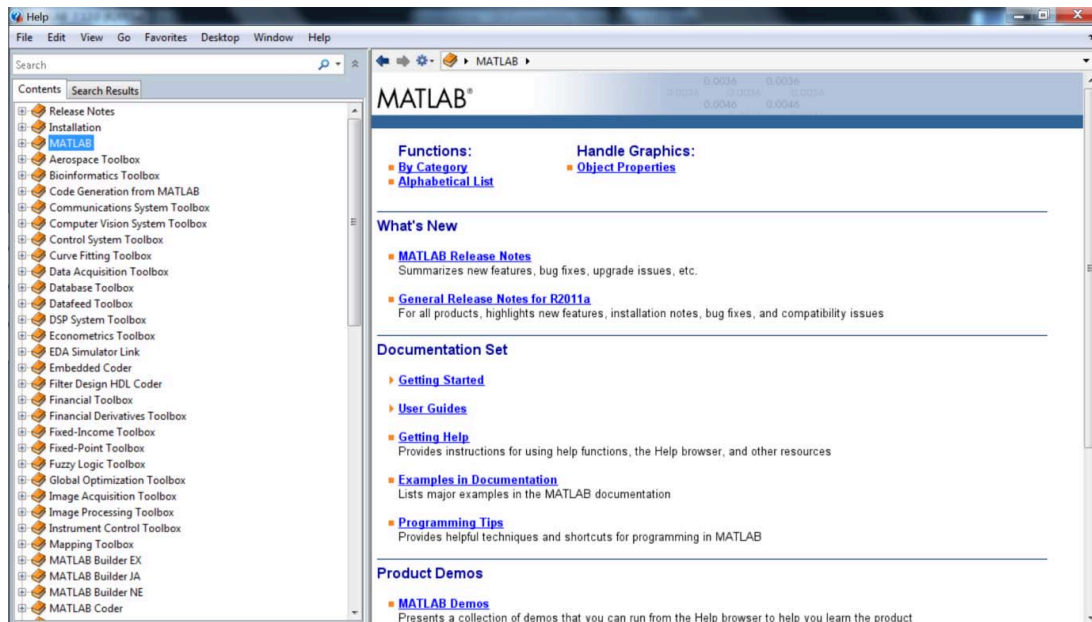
Help

File Edit View Go Favorites Desktop Window Help

Search

Contents Search Results

Release Notes
Installation
MATLAB
Aerospace Toolbox
Bioinformatics Toolbox
Code Generation from MATLAB
Communications System Toolbox
Computer Vision System Toolbox
Control System Toolbox
Curve Fitting Toolbox
Data Acquisition Toolbox
Database Toolbox
Datafeed Toolbox
DSP System Toolbox
Econometrics Toolbox
EDA Simulator Link
Embedded Coder
Filter Design HDL Coder
Financial Toolbox
Financial Derivatives Toolbox
Fixed-Income Toolbox
Fixed-Point Toolbox
Fuzzy Logic Toolbox
Global Optimization Toolbox
Image Acquisition Toolbox
Image Processing Toolbox
Instrument Control Toolbox
Mapping Toolbox
MATLAB Builder EX
MATLAB Builder JA
MATLAB Builder NE
MATLAB Coder

MATLAB ▸

MATLAB®

0.0036 0.0036 0.0036 0.0036 0.0036 0.0046 0.0046

Functions:
By Category
Alphabetical List

Handle Graphics:
Object Properties

What's New

MATLAB Release Notes
Summarizes new features, bug fixes, upgrade issues, etc.

General Release Notes for R2011a
For all products, highlights new features, installation notes, bug fixes, and compatibility issues

Documentation Set

Getting Started

User Guides

Getting Help
Provides instructions for using help functions, the Help browser, and other resources

Examples in Documentation
Lists major examples in the MATLAB documentation

Programming Tips
Provides helpful techniques and shortcuts for programming in MATLAB

Product Demos

MATLAB Demos
Presents a collection of demos that you can run from the Help browser to help you learn the product